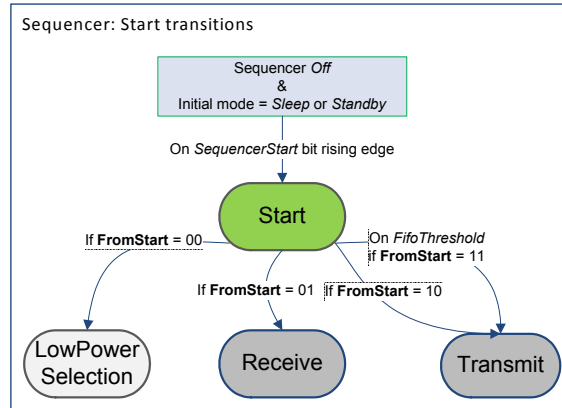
Sequencer: Start transitions

Sequencer Off
&
Initial mode = Sleep or Standby

On SequencerStart bit rising edge

Start

If FromStart = 00

On FifoThreshold
if FromStart = 11

If FromStart = 01

If FromStart = 10

LowPower Selection

Receive

Transmit